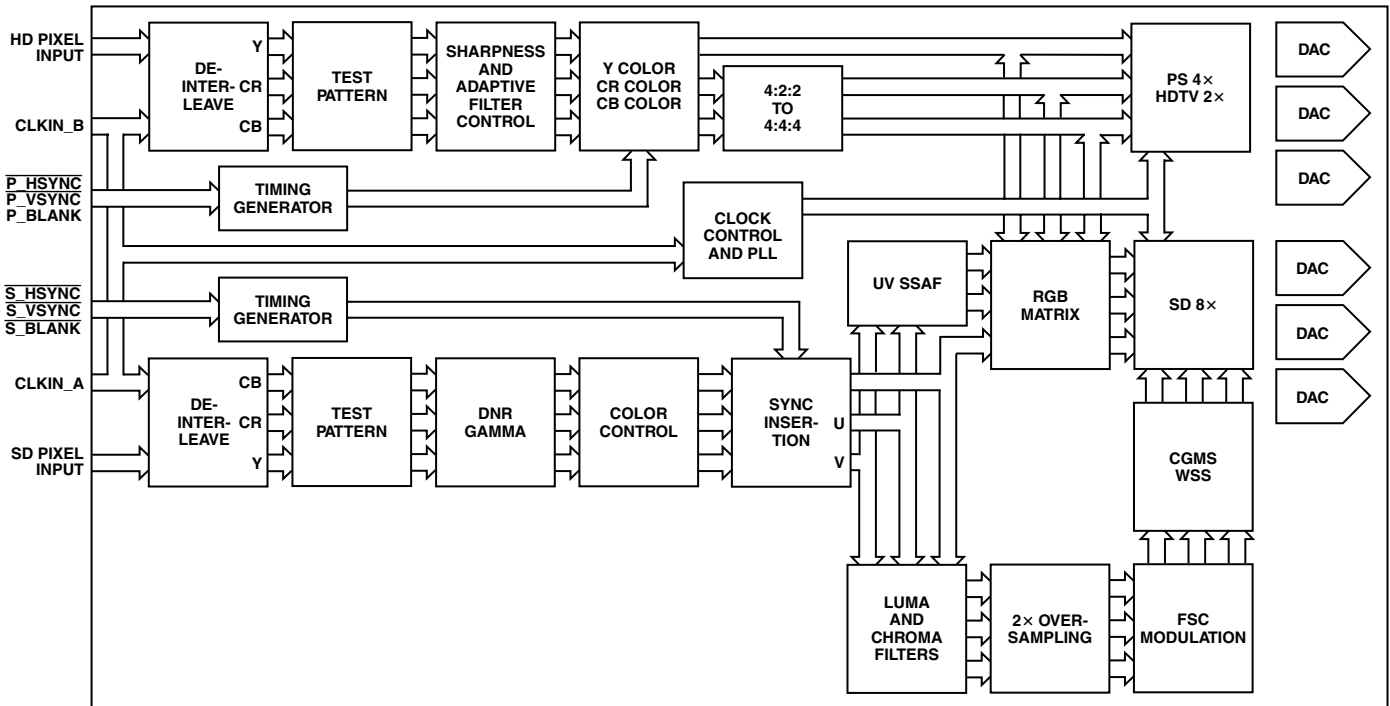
HD PIXEL INPUT

CLKIN_B

$\overline{P\_HSYNC}$
$\overline{P\_VSYNC}$
$\overline{P\_BLANK}$

$\overline{S\_HSYNC}$
$\overline{S\_VSYNC}$
$\overline{S\_BLANK}$

CLKIN_A

SD PIXEL INPUT

DE-INTER-LEAVE
Y
CR
CB

TEST PATTERN

SHARPNESS AND ADAPTIVE FILTER CONTROL

Y COLOR CR COLOR CB COLOR

4:2:2 TO 4:4:4

PS 4× HDTV 2×

DAC

DAC

DAC

TIMING GENERATOR

CLOCK CONTROL AND PLL

UV SSAF

RGB MATRIX

SD 8×

DAC

DAC

DAC

TIMING GENERATOR

DE-INTER-LEAVE
CB
CR
Y

TEST PATTERN

DNR GAMMA

COLOR CONTROL

SYNC INSER-TION
U
V

CGMS WSS

LUMA AND CHROMA FILTERS

2× OVER-SAMPLING

FSC MODULATION